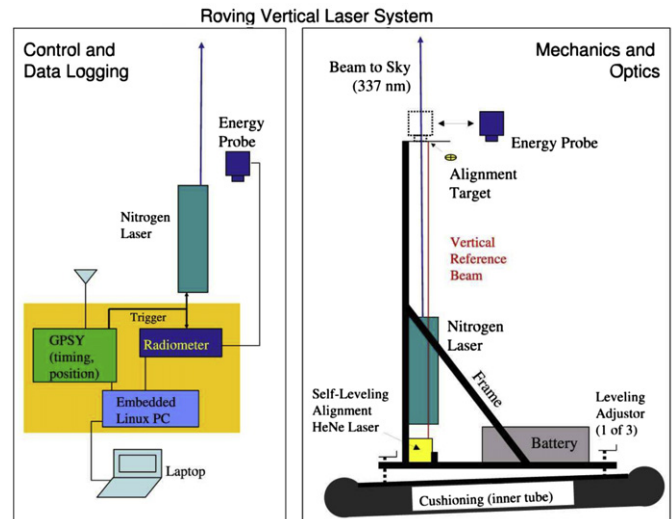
Roving Vertical Laser System

Control and Data Logging

Energy Probe

Nitrogen Laser

Trigger

GPSY (timing, position)

Radiometer

Embedded Linux PC

Laptop

Mechanics and Optics

Beam to Sky (337 nm)

Energy Probe

Alignment Target

Vertical Reference Beam

Nitrogen Laser

Frame

Self-Leveling Alignment HeNe Laser

Battery

Leveling Adjustor (1 of 3)

Cushioning (inner tube)